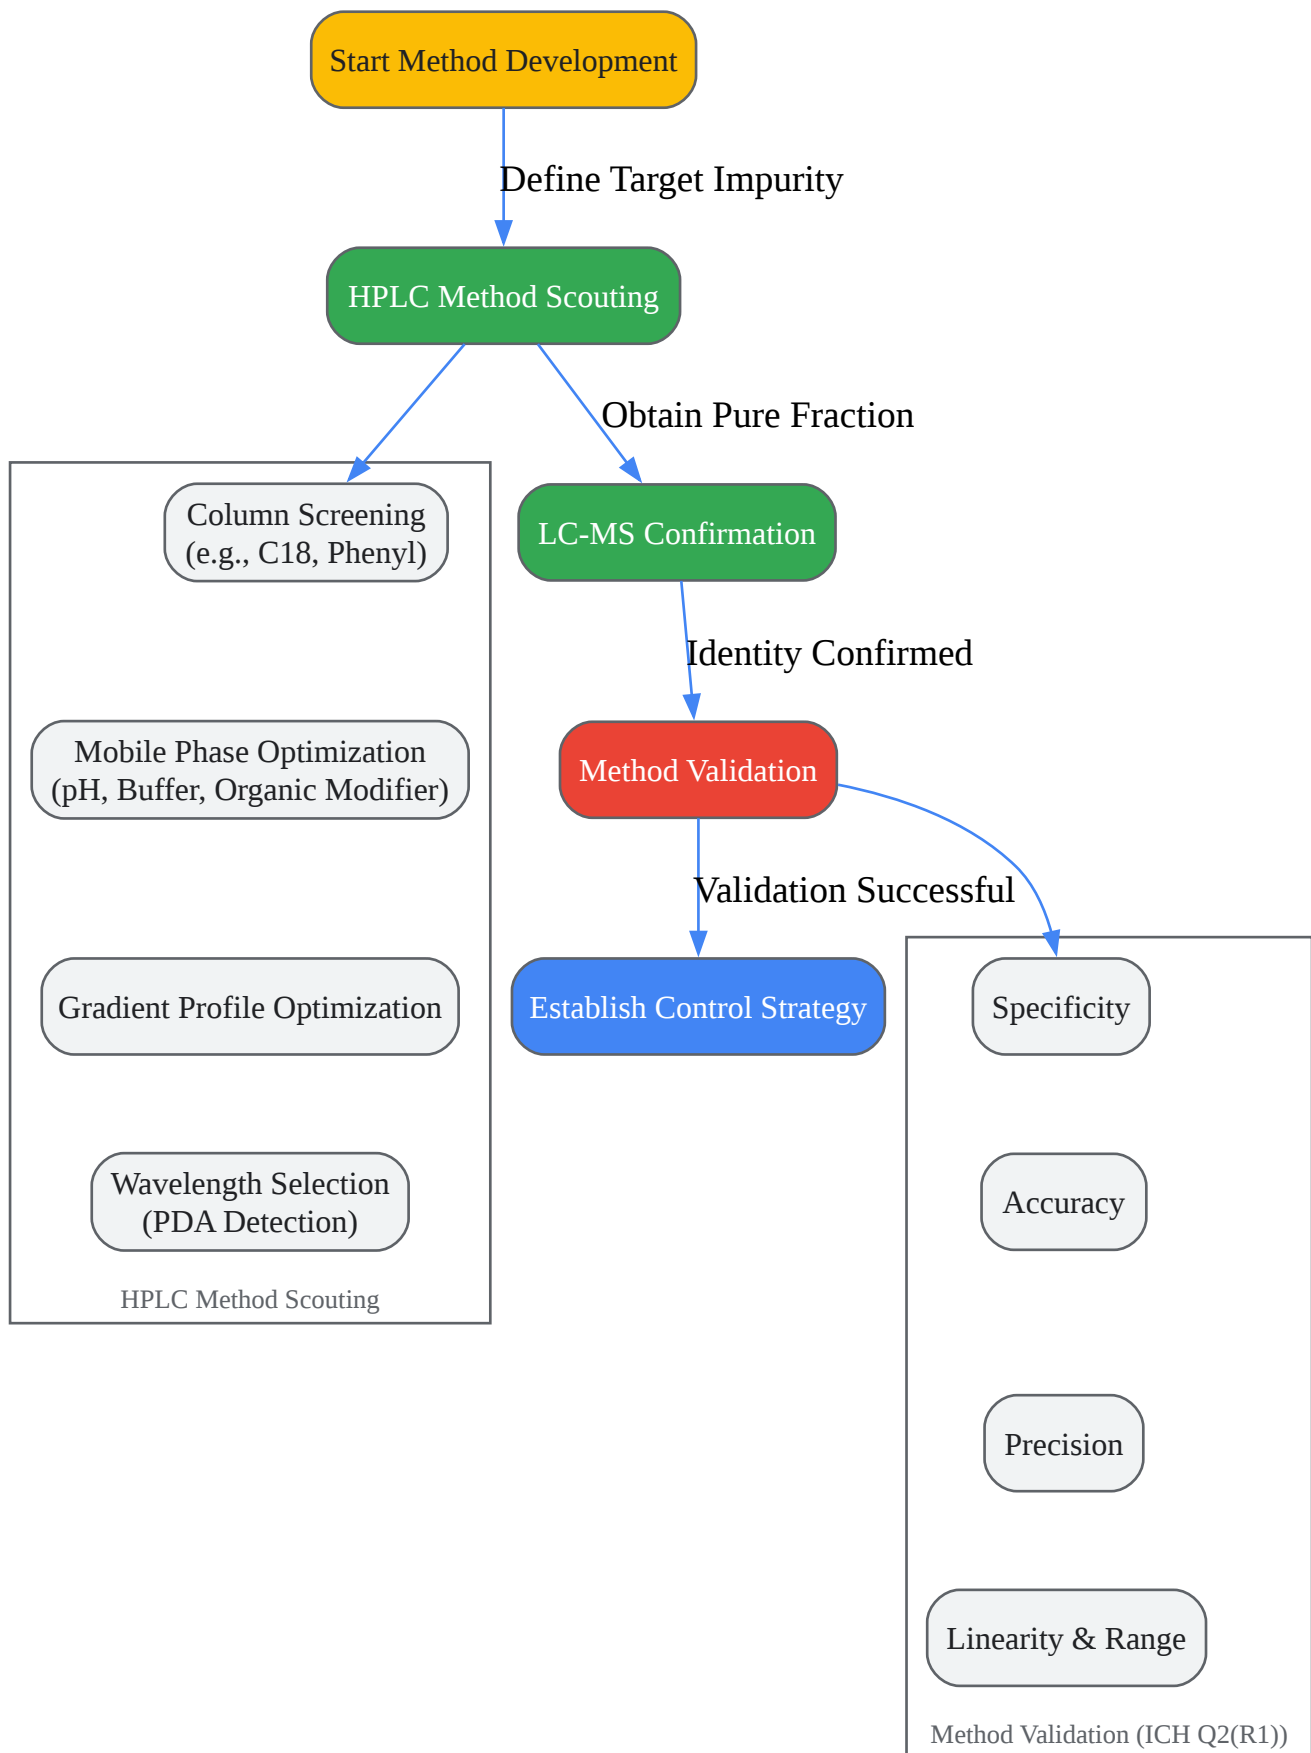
Start Method Development

Define Target Impurity

HPLC Method Scouting

Obtain Pure Fraction

Column Screening (e.g., C18, Phenyl)

Mobile Phase Optimization (pH, Buffer, Organic Modifier)

Gradient Profile Optimization

Wavelength Selection (PDA Detection)

HPLC Method Scouting

LC-MS Confirmation

Identity Confirmed

Method Validation

Validation Successful

Establish Control Strategy

Specificity

Accuracy

Precision

Linearity & Range

Method Validation (ICH Q2(R1))